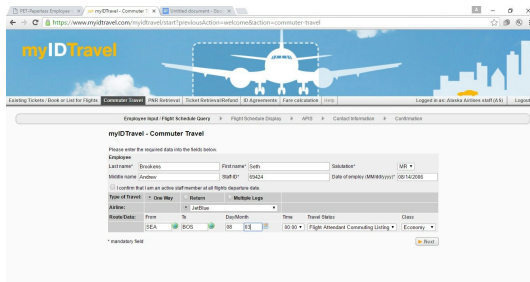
PET-Paperless Employee
myIDTravel - Commuter T
Untitled document - Goo

https://www.myidtravel.com/myidtravel/start?previousAction=welcome&action=commuter-travel

myIDTravel

Existing Tickets / Book or List for Flights | Commuter Travel | PNR Retrieval | Ticket Retrieval/Refund | ID Agreements | Fare calculation | Help

Logged in as: Alaska Airlines staff (AS) | Logout

Employee Input / Flight Schedule Query ▸ Flight Schedule Display ▸ APIS ▸ Contact Information ▸ Confirmation

myIDTravel - Commuter Travel

Please enter the required data into the fields below.

Employee

| Last name* | Brookes | First name* | Seth | Salutation* | MR |
|---|---|---|---|---|---|
| Middle name | Andrew | Staff ID* | 69424 | Date of employ (MM/dd/yyyy)* | 08/14/2006 |

I confirm that I am an active staff member at all flight's departure date.

| Type of Travel: | One Way | Return | Multiple Legs | | |
|---|---|---|---|---|---|
| Airline: | JetBlue | | | | |
| Route/Date: | From | To | Day/Month | Time | Travel Status | Class |
| | SEA | BOS | 08 03 | 00:00 | Flight Attendant Commuting Listing | Economy |

* mandatory field

Next